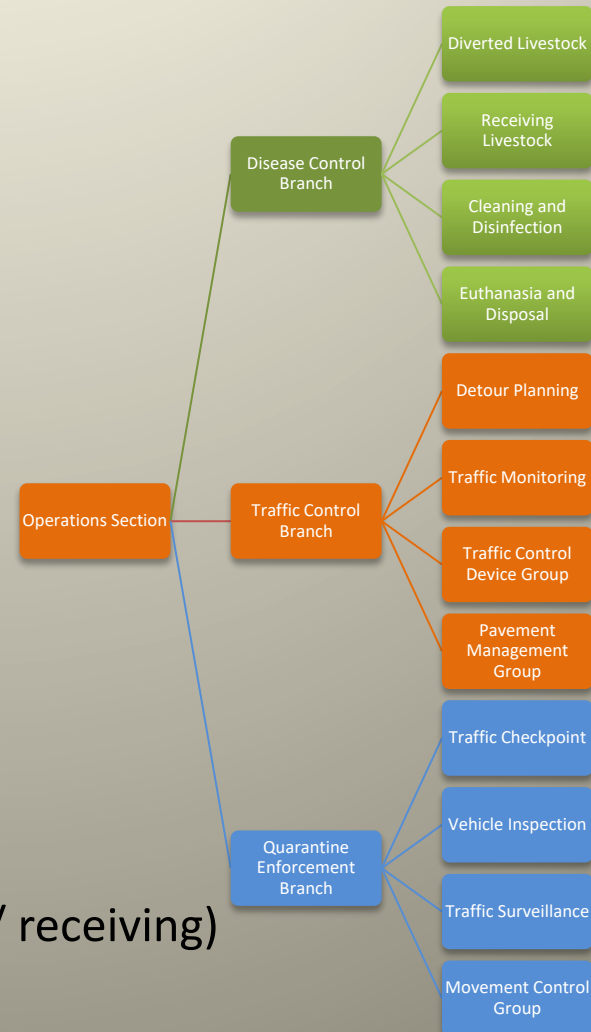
Operations Section

Disease Control Branch

Diverted Livestock

Receiving Livestock

Cleaning and Disinfection

Euthanasia and Disposal

Traffic Control Branch

Detour Planning

Traffic Monitoring

Traffic Control Device Group

Pavement Management Group

Quarantine Enforcement Branch

Traffic Checkpoint

Vehicle Inspection

Traffic Surveillance

Movement Control Group

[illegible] receiving)